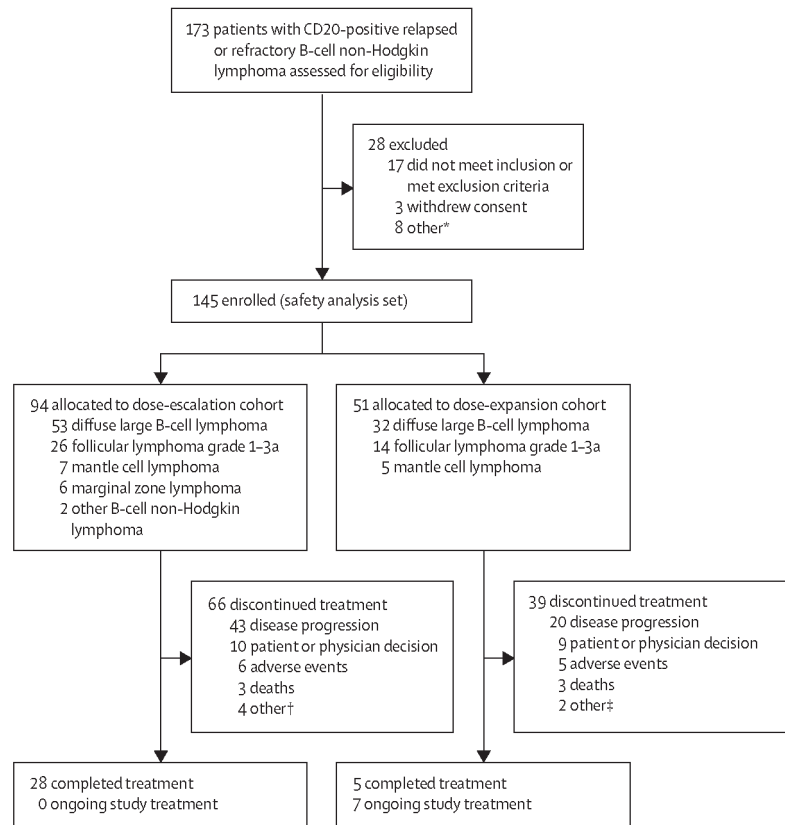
173 patients with CD20-positive relapsed or refractory B-cell non-Hodgkin lymphoma assessed for eligibility

28 excluded
17 did not meet inclusion or met exclusion criteria
3 withdrew consent
8 other*

145 enrolled (safety analysis set)

94 allocated to dose-escalation cohort
53 diffuse large B-cell lymphoma
26 follicular lymphoma grade 1–3a
7 mantle cell lymphoma
6 marginal zone lymphoma
2 other B-cell non-Hodgkin lymphoma

51 allocated to dose-expansion cohort
32 diffuse large B-cell lymphoma
14 follicular lymphoma grade 1–3a
5 mantle cell lymphoma

66 discontinued treatment
43 disease progression
10 patient or physician decision
6 adverse events
3 deaths
4 other†

39 discontinued treatment
20 disease progression
9 patient or physician decision
5 adverse events
3 deaths
2 other‡

28 completed treatment
0 ongoing study treatment

5 completed treatment
7 ongoing study treatment